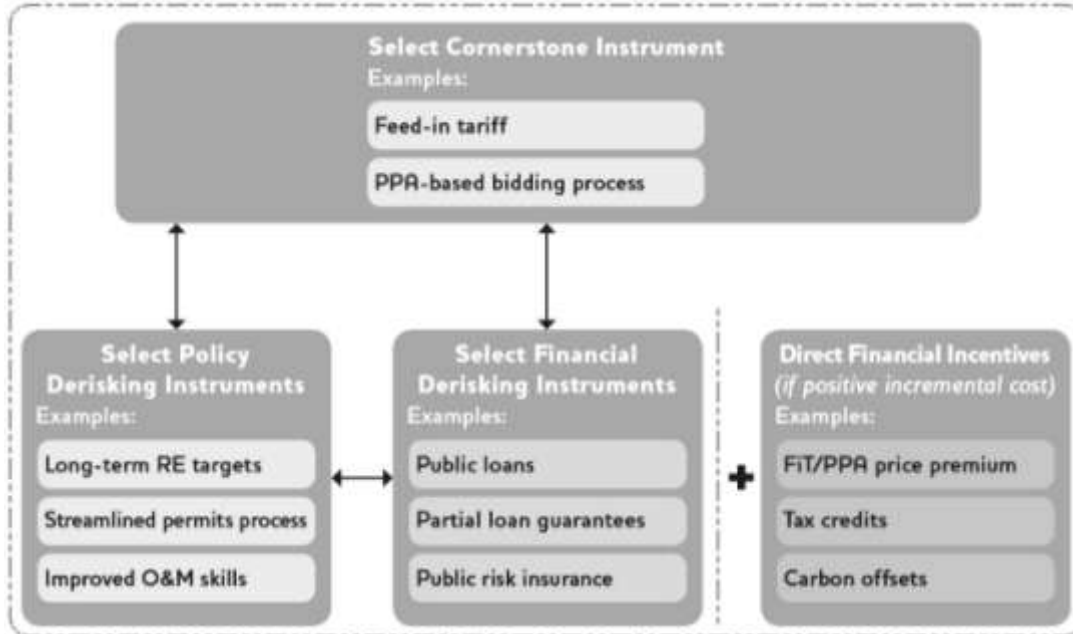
Select Cornerstone Instrument
Examples:
Feed-in tariff
PPA-based bidding process

Select Policy Derisking Instruments
Examples:
Long-term RE targets
Streamlined permits process
Improved O&M skills

Select Financial Derisking Instruments
Examples:
Public loans
Partial loan guarantees
Public risk insurance

+

Direct Financial Incentives
*(if positive incremental cost)*
Examples:
FiT/PPA price premium
Tax credits
Carbon offsets